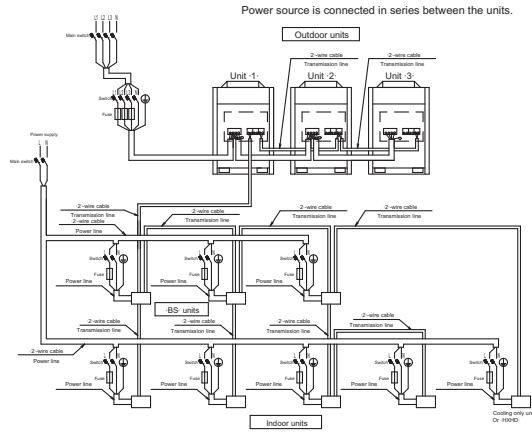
Power source is connected in series between the units.

Outdoor units

L1 L2 L3 N

Main switch

Switch

Fuse

2-wire cable
Transmission line

2-wire cable
Transmission line

Unit 1

Unit 2

Unit 3

Power supply

L N

Main switch

2-wire cable
Transmission line
2-wire cable
Power line

2-wire cable
Transmission line

2-wire cable
Transmission line

2-wire cable
Transmission line

Switch

Fuse

Power line

Switch

Fuse

Power line

Switch

Fuse

Power line

BS units

2-wire cable
Transmission line

2-wire cable
Transmission line

2-wire cable
Transmission line

2-wire cable
Transmission line

2-wire cable
Power line

Switch

Fuse

Power line

Switch

Fuse

Power line

Switch

Fuse

Power line

Switch

Fuse

Power line

Switch

Fuse

Power line

Indoor units

Cooling only unit
Or HXHD